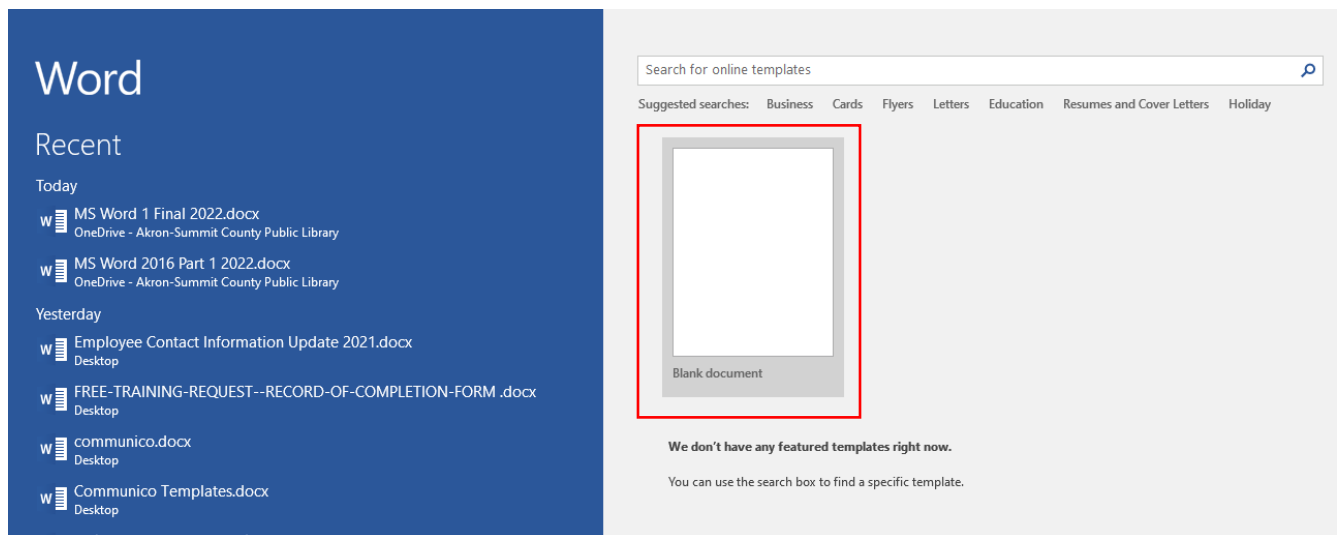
Word

Recent

Today

MS Word 1 Final 2022.docx
OneDrive - Akron-Summit County Public Library

MS Word 2016 Part 1 2022.docx
OneDrive - Akron-Summit County Public Library

Yesterday

Employee Contact Information Update 2021.docx
Desktop

FREE-TRAINING-REQUEST--RECORD-OF-COMPLETION-FORM .docx
Desktop

communico.docx
Desktop

Communico Templates.docx
Desktop

Search for online templates

Suggested searches: Business Cards Flyers Letters Education Resumes and Cover Letters Holiday

Blank document

We don't have any featured templates right now.

You can use the search box to find a specific template.